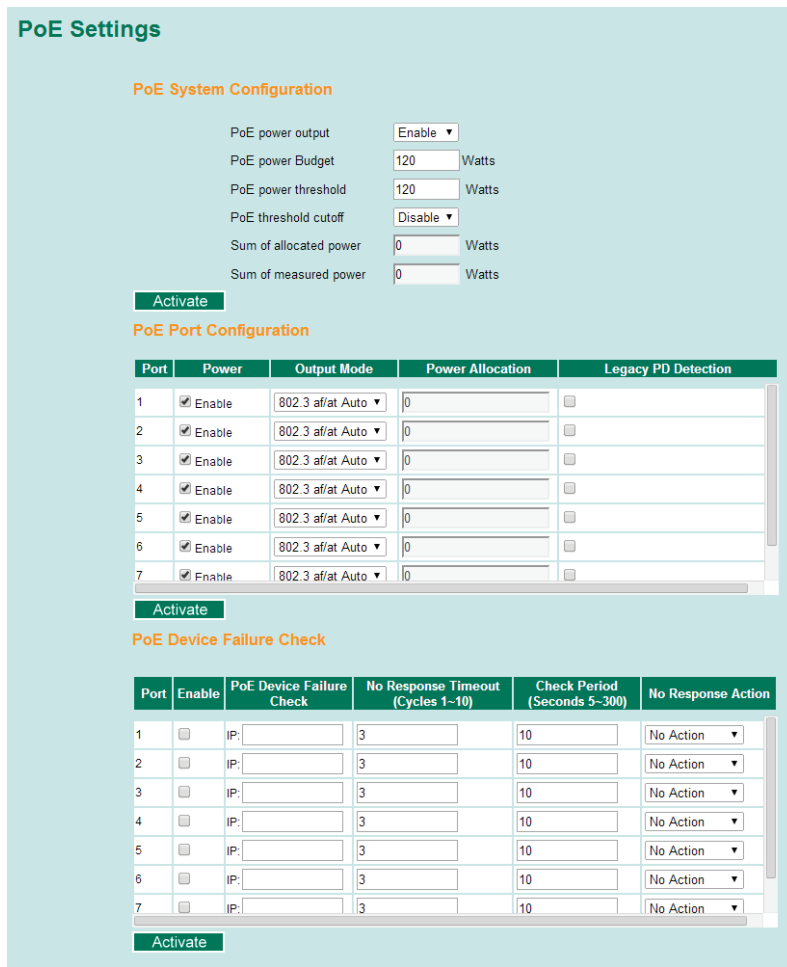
PoE Settings

PoE System Configuration

PoE power output Enable
PoE power Budget 120 Watts
PoE power threshold 120 Watts
PoE threshold cutoff Disable
Sum of allocated power 0 Watts
Sum of measured power 0 Watts

Activate

PoE Port Configuration

| Port | Power | Output Mode | Power Allocation | Legacy PD Detection |
|---|---|---|---|---|
| 1 | Enable | 802.3 af/at Auto | 0 | |
| 2 | Enable | 802.3 af/at Auto | 0 | |
| 3 | Enable | 802.3 af/at Auto | 0 | |
| 4 | Enable | 802.3 af/at Auto | 0 | |
| 5 | Enable | 802.3 af/at Auto | 0 | |
| 6 | Enable | 802.3 af/at Auto | 0 | |
| 7 | Enable | 802.3 af/at Auto | 0 | |

Activate

PoE Device Failure Check

| Port | Enable | PoE Device Failure Check | No Response Timeout (Cycles 1~10) | Check Period (Seconds 5~300) | No Response Action |
|---|---|---|---|---|---|
| 1 | | IP: | 3 | 10 | No Action |
| 2 | | IP: | 3 | 10 | No Action |
| 3 | | IP: | 3 | 10 | No Action |
| 4 | | IP: | 3 | 10 | No Action |
| 5 | | IP: | 3 | 10 | No Action |
| 6 | | IP: | 3 | 10 | No Action |
| 7 | | IP: | 3 | 10 | No Action |

Activate